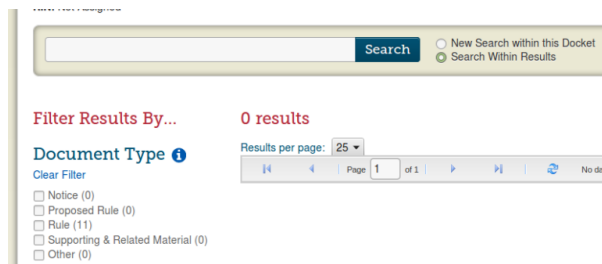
RIN: Not Assigned

Search

New Search within this Docket
Search Within Results

Filter Results By...

Document Type

Clear Filter

Notice (0)
Proposed Rule (0)
Rule (11)
Supporting & Related Material (0)
Other (0)

0 results

Results per page: 25

Page 1 of 1

No da